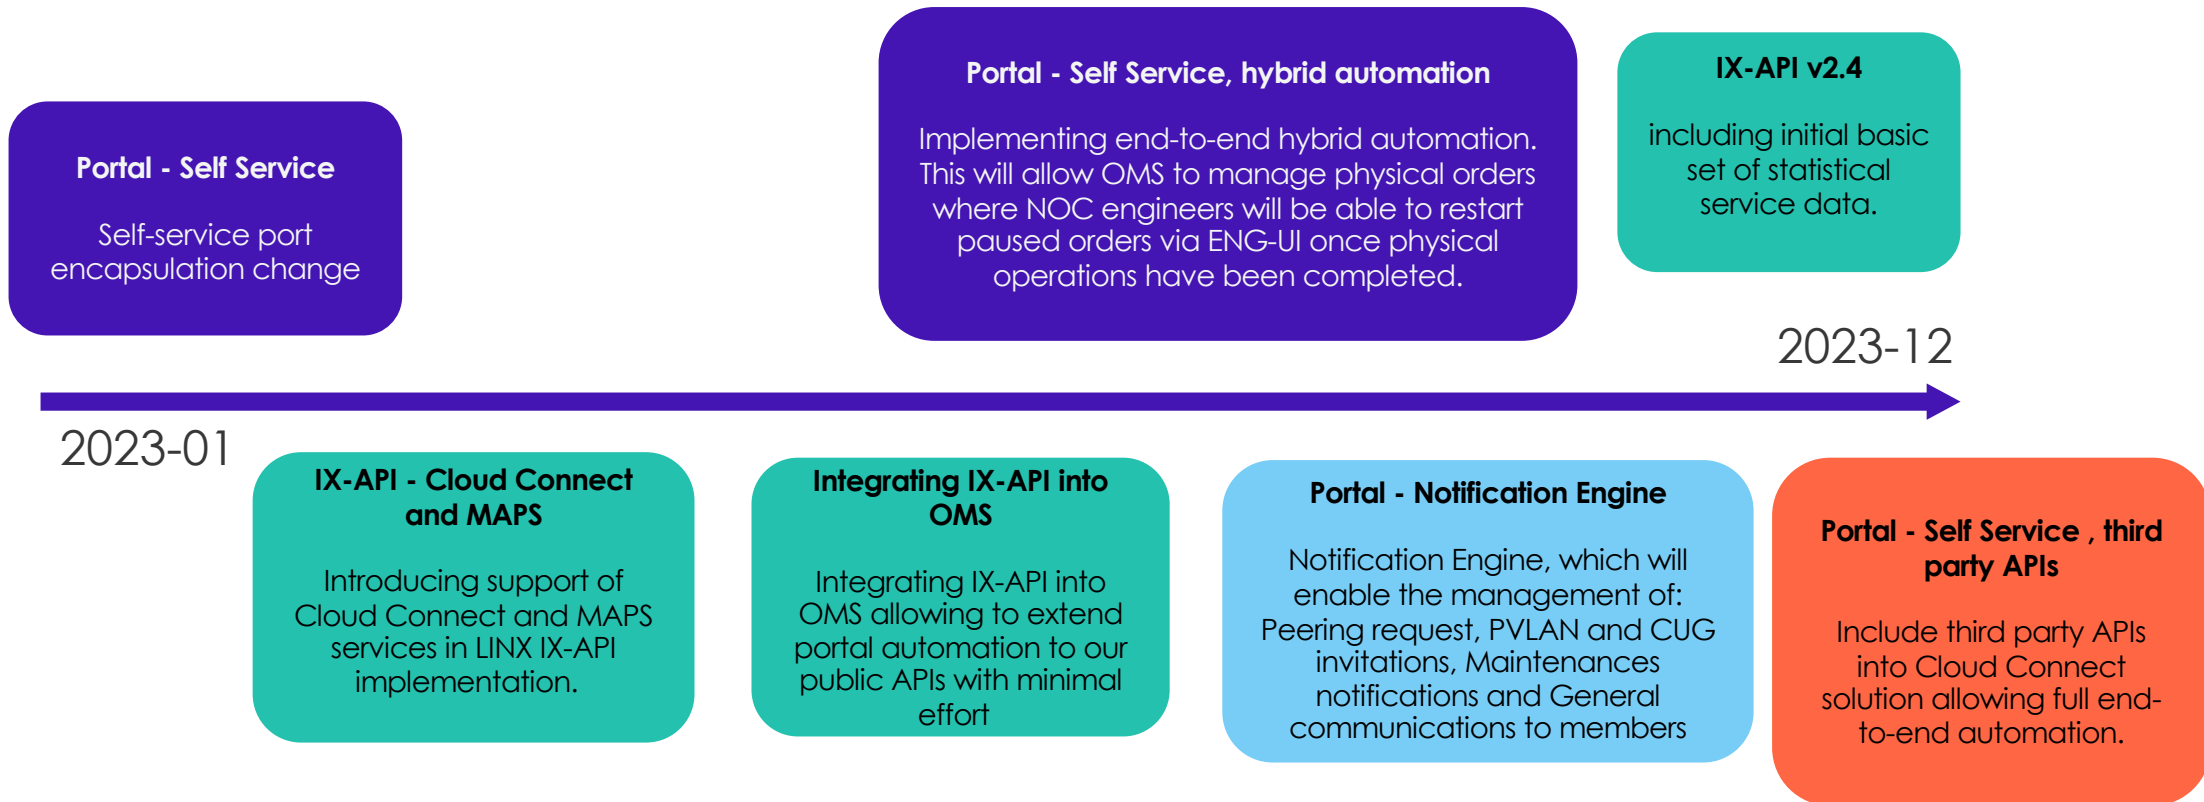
Portal - Self Service

Self-service port encapsulation change

Portal - Self Service, hybrid automation

Implementing end-to-end hybrid automation. This will allow OMS to manage physical orders where NOC engineers will be able to restart paused orders via ENG-UI once physical operations have been completed.

IX-API v2.4

including initial basic set of statistical service data.

2023-12

2023-01

IX-API - Cloud Connect and MAPS

Introducing support of Cloud Connect and MAPS services in LINX IX-API implementation.

Integrating IX-API into OMS

Integrating IX-API into OMS allowing to extend portal automation to our public APIs with minimal effort

Portal - Notification Engine

Notification Engine, which will enable the management of: Peering request, PVLAN and CUG invitations, Maintenances notifications and General communications to members

Portal - Self Service , third party APIs

Include third party APIs into Cloud Connect solution allowing full end-to-end automation.